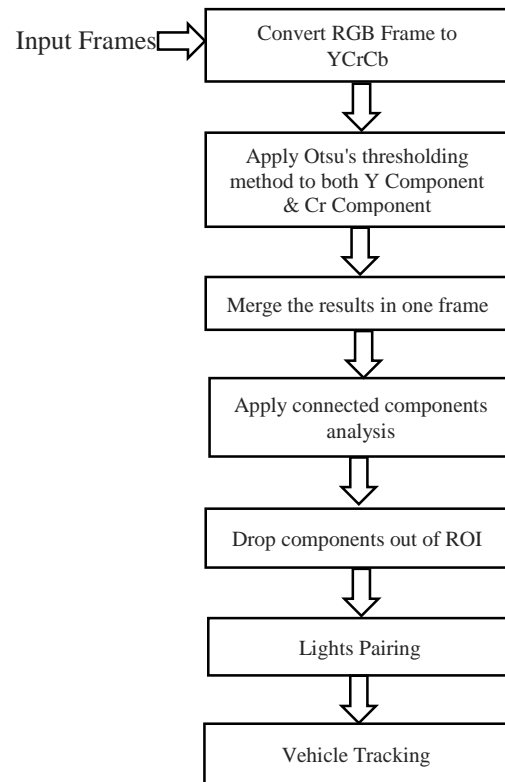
Input Frames

Convert RGB Frame to YCrCb

Apply Otsu's thresholding method to both Y Component & Cr Component

Merge the results in one frame

Apply connected components analysis

Drop components out of ROI

Lights Pairing

Vehicle Tracking